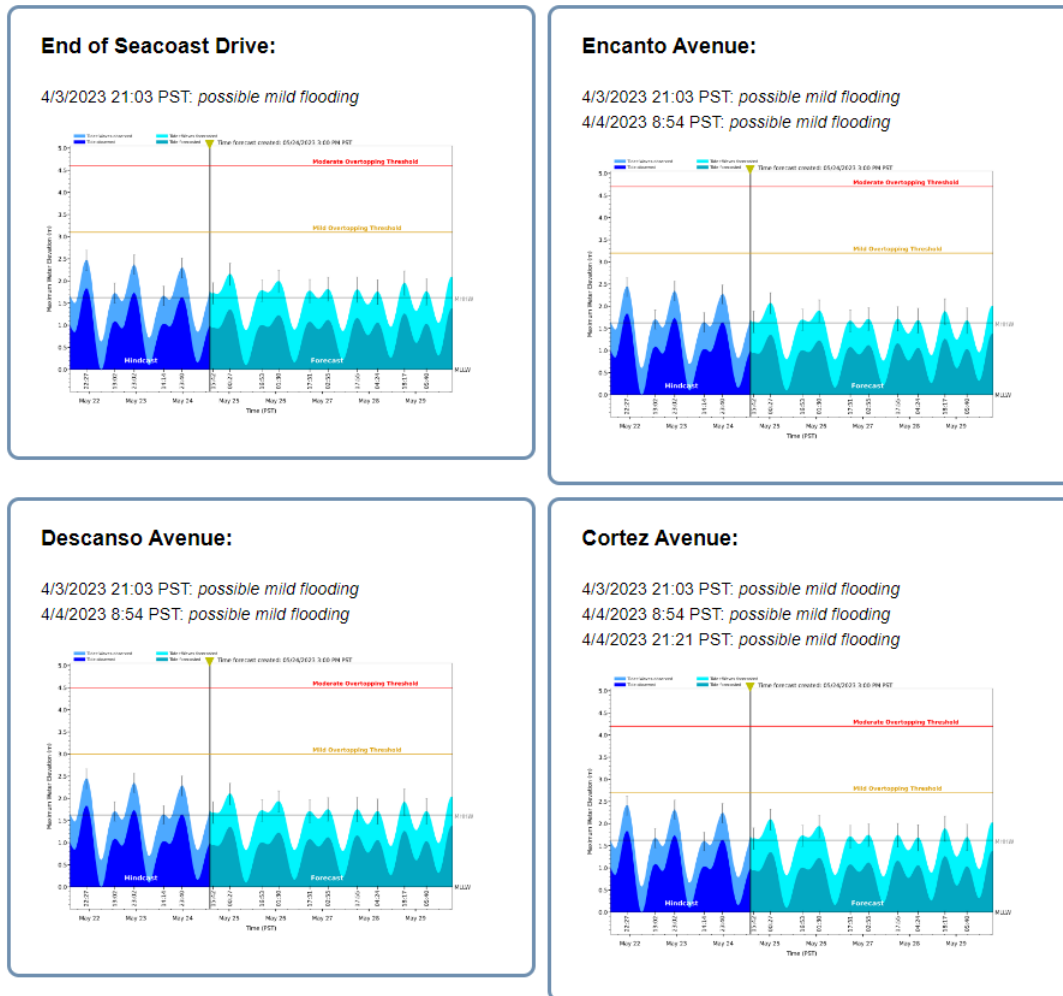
End of Seacoast Drive:

4/3/2023 21:03 PST: *possible mild flooding*

Time forecast created: 05/24/2023 3:00 PM PST

Moderate Overtopping Threshold

Mild Overtopping Threshold

Maximum Water Elevation (m)

5.0 4.5 4.0 3.5 3.0 2.5 2.0 1.5 1.0 0.5 0.0

MSL

MLLW

Hindcast

Forecast

May 22 May 23 May 24 May 25 May 26 May 27 May 28 May 29

Time (PST)

Encanto Avenue:

4/3/2023 21:03 PST: *possible mild flooding*
4/4/2023 8:54 PST: *possible mild flooding*

Time forecast created: 05/24/2023 3:00 PM PST

Moderate Overtopping Threshold

Mild Overtopping Threshold

Maximum Water Elevation (m)

5.0 4.5 4.0 3.5 3.0 2.5 2.0 1.5 1.0 0.5 0.0

MSL

MLLW

Hindcast

Forecast

May 22 May 23 May 24 May 25 May 26 May 27 May 28 May 29

Time (PST)

Descanso Avenue:

4/3/2023 21:03 PST: *possible mild flooding*
4/4/2023 8:54 PST: *possible mild flooding*

Time forecast created: 05/24/2023 3:00 PM PST

Moderate Overtopping Threshold

Mild Overtopping Threshold

Maximum Water Elevation (m)

5.0 4.5 4.0 3.5 3.0 2.5 2.0 1.5 1.0 0.5 0.0

MSL

MLLW

Hindcast

Forecast

May 22 May 23 May 24 May 25 May 26 May 27 May 28 May 29

Time (PST)

Cortez Avenue:

4/3/2023 21:03 PST: *possible mild flooding*
4/4/2023 8:54 PST: *possible mild flooding*
4/4/2023 21:21 PST: *possible mild flooding*

Time forecast created: 05/24/2023 3:00 PM PST

Moderate Overtopping Threshold

Mild Overtopping Threshold

Maximum Water Elevation (m)

5.0 4.5 4.0 3.5 3.0 2.5 2.0 1.5 1.0 0.5 0.0

MSL

MLLW

Hindcast

Forecast

May 22 May 23 May 24 May 25 May 26 May 27 May 28 May 29

Time (PST)